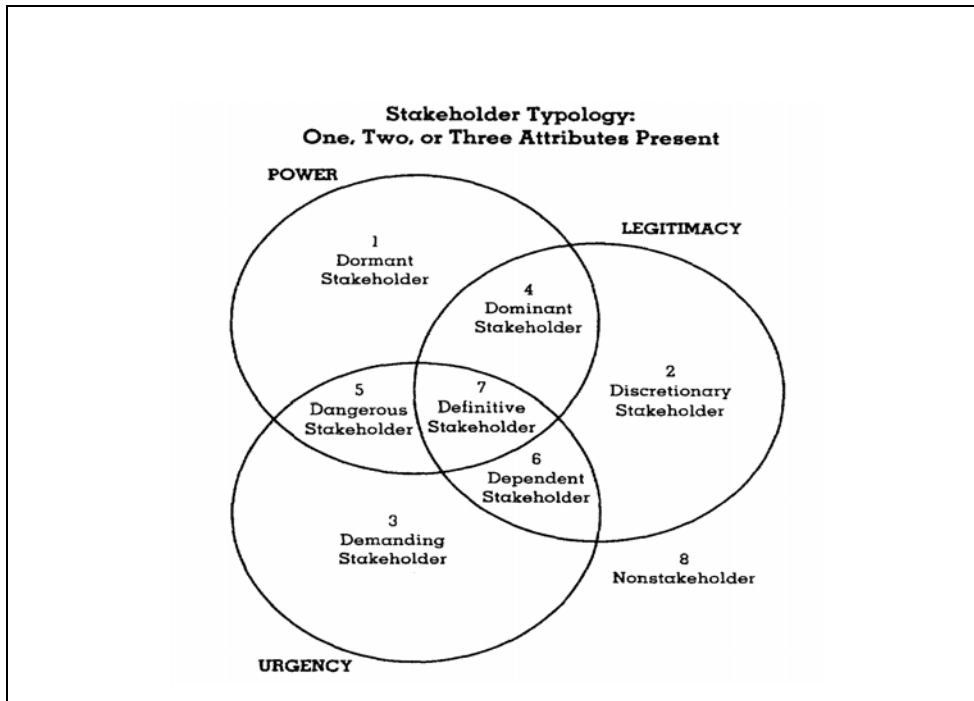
Stakeholder Typology:
One, Two, or Three Attributes Present

POWER

LEGITIMACY

1
Dormant Stakeholder

4
Dominant Stakeholder

2
Discretionary Stakeholder

5
Dangerous Stakeholder

7
Definitive Stakeholder

6
Dependent Stakeholder

3
Demanding Stakeholder

8
Nonstakeholder

URGENCY